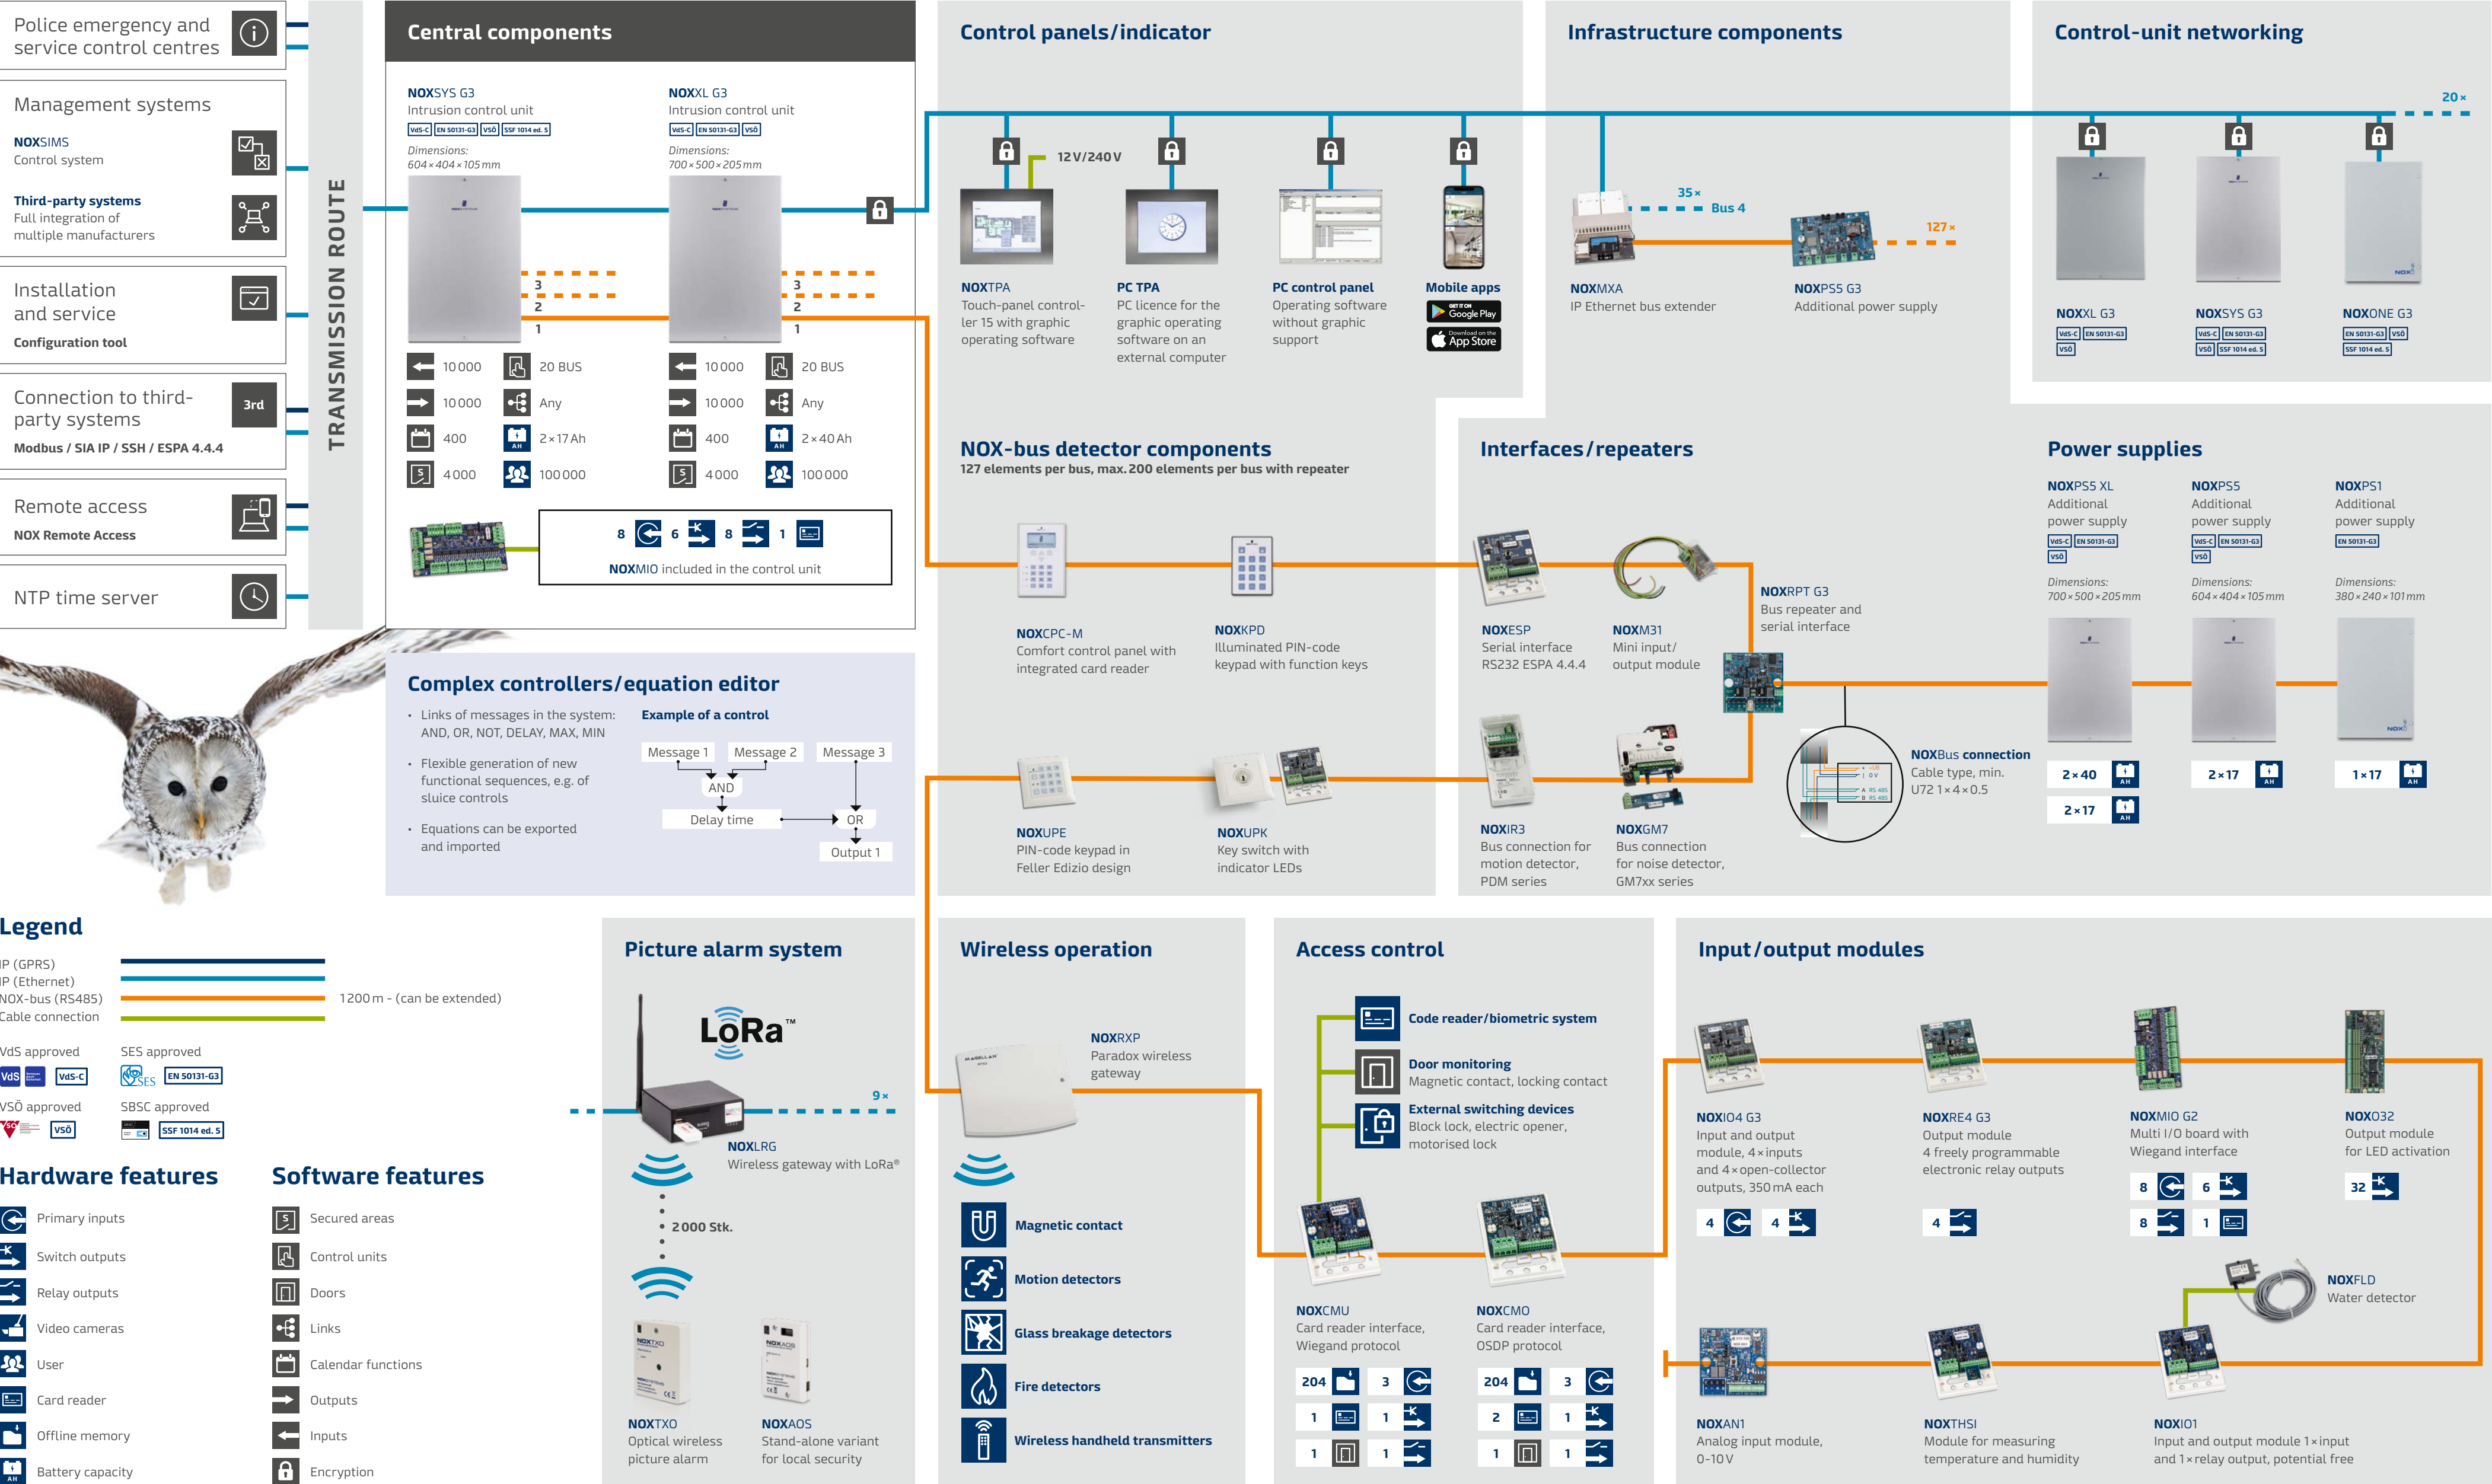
Police emergency and service control centres

Management systems

NOXSIMS
Control system

Third-party systems
Full integration of multiple manufacturers

Installation and service

Configuration tool

Connection to third-party systems

3rd

Modbus / SIA IP / SSH / ESPA 4.4.4

Remote access

NOX Remote Access

NTP time server

TRANSMISSION ROUTE

Central components

NOXSYS G3
Intrusion control unit
VdS-C EN 50131-G3 VSÖ SSF 1014 ed. 5
Dimensions: 604 × 404 × 105 mm

NOXXL G3
Intrusion control unit
VdS-C EN 50131-G3 VSÖ
Dimensions: 700 × 500 × 205 mm

3
2
1

3
2
1

10 000 | 20 BUS
10 000 | Any
400 | 2 × 17 Ah
4 000 | 100 000

10 000 | 20 BUS
10 000 | Any
400 | 2 × 40 Ah
4 000 | 100 000

8 6 8 1
NOXMIO included in the control unit

Control panels/indicator

12 V/240 V

NOXTPA
Touch-panel controller 15 with graphic operating software

PC TPA
PC licence for the graphic operating software on an external computer

PC control panel
Operating software without graphic support

Mobile apps
GET IT ON Google Play
Download on the App Store

Infrastructure components

35 ×
Bus 4
127 ×

NOXMXA
IP Ethernet bus extender

NOXPS5 G3
Additional power supply

Control-unit networking

20 ×

NOXXL G3
VdS-C EN 50131-G3 VSÖ

NOXSYS G3
VdS-C EN 50131-G3 VSÖ SSF 1014 ed. 5

NOXONE G3
EN 50131-G3 VSÖ SSF 1014 ed. 5

NOX-bus detector components
127 elements per bus, max. 200 elements per bus with repeater

NOXCPC-M
Comfort control panel with integrated card reader

NOXKPD
Illuminated PIN-code keypad with function keys

NOXUPE
PIN-code keypad in Feller Edizio design

NOXUPK
Key switch with indicator LEDs

Interfaces/repeaters

NOXESP
Serial interface RS232 ESPA 4.4.4

NOXM31
Mini input/output module

NOXRPT G3
Bus repeater and serial interface

NOXIR3
Bus connection for motion detector, PDM series

NOXGM7
Bus connection for noise detector, GM7xx series

NOXBus connection
Cable type, min. U72 1 × 4 × 0.5

Power supplies

NOXPS5 XL
Additional power supply
VdS-C EN 50131-G3 VSÖ
Dimensions: 700 × 500 × 205 mm

NOXPS5
Additional power supply
VdS-C EN 50131-G3 VSÖ
Dimensions: 604 × 404 × 105 mm

NOXPS1
Additional power supply
EN 50131-G3
Dimensions: 380 × 240 × 101 mm

2 × 40
2 × 17
2 × 17
1 × 17

Complex controllers/equation editor

• Links of messages in the system: AND, OR, NOT, DELAY, MAX, MIN
• Flexible generation of new functional sequences, e.g. of sluice controls
• Equations can be exported and imported

Example of a control
Message 1 Message 2 Message 3
AND
Delay time
OR
Output 1

Legend
IP (GPRS)
IP (Ethernet)
NOX-bus (RS485)
Cable connection
1200 m - (can be extended)

VdS approved
VdS VdS-C
SES approved
SES EN 50131-G3
VSÖ approved
VSÖ
SBSC approved
SSF 1014 ed. 5

Hardware features
Primary inputs
Switch outputs
Relay outputs
Video cameras
User
Card reader
Offline memory
Battery capacity

Software features
Secured areas
Control units
Doors
Links
Calendar functions
Outputs
Inputs
Encryption

Picture alarm system

LoRa™
9 ×
NOXLRG
Wireless gateway with LoRa®
2 000 Stk.

NOXTXO
Optical wireless picture alarm

NOXAOS
Stand-alone variant for local security

Wireless operation

NOXRXP
Paradox wireless gateway

Magnetic contact
Motion detectors
Glass breakage detectors
Fire detectors
Wireless handheld transmitters

Access control

Code reader/biometric system
Door monitoring
Magnetic contact, locking contact
External switching devices
Block lock, electric opener, motorised lock

NOXCMU
Card reader interface, Wiegand protocol
204 3
1 1
1 1

NOXCMO
Card reader interface, OSDP protocol
204 3
2 1
1 1

Input/output modules

NOXIO4 G3
Input and output module, 4 × inputs and 4 × open-collector outputs, 350 mA each
4 4

NOXRE4 G3
Output module
4 freely programmable electronic relay outputs
4

NOXMIO G2
Multi I/O board with Wiegand interface
8 6
8 1

NOXO32
Output module for LED activation
32

NOXFLD
Water detector

NOXAN1
Analog input module, 0-10 V

NOXTHSI
Module for measuring temperature and humidity

NOXIO1
Input and output module 1 × input and 1 × relay output, potential free